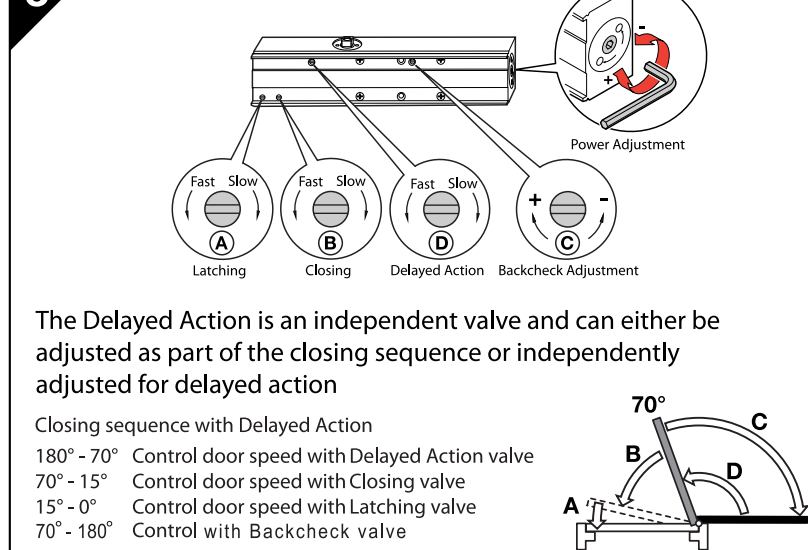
Power Adjustment

Fast Slow
A
Latching

Fast Slow
B
Closing

Fast Slow
D
Delayed Action

+ -
C
Backcheck Adjustment

The Delayed Action is an independent valve and can either be adjusted as part of the closing sequence or independently adjusted for delayed action

Closing sequence with Delayed Action
180° - 70° Control door speed with Delayed Action valve
70° - 15° Control door speed with Closing valve
15° - 0° Control door speed with Latching valve
70° - 180° Control with Backcheck valve

70°
C
B
D
A